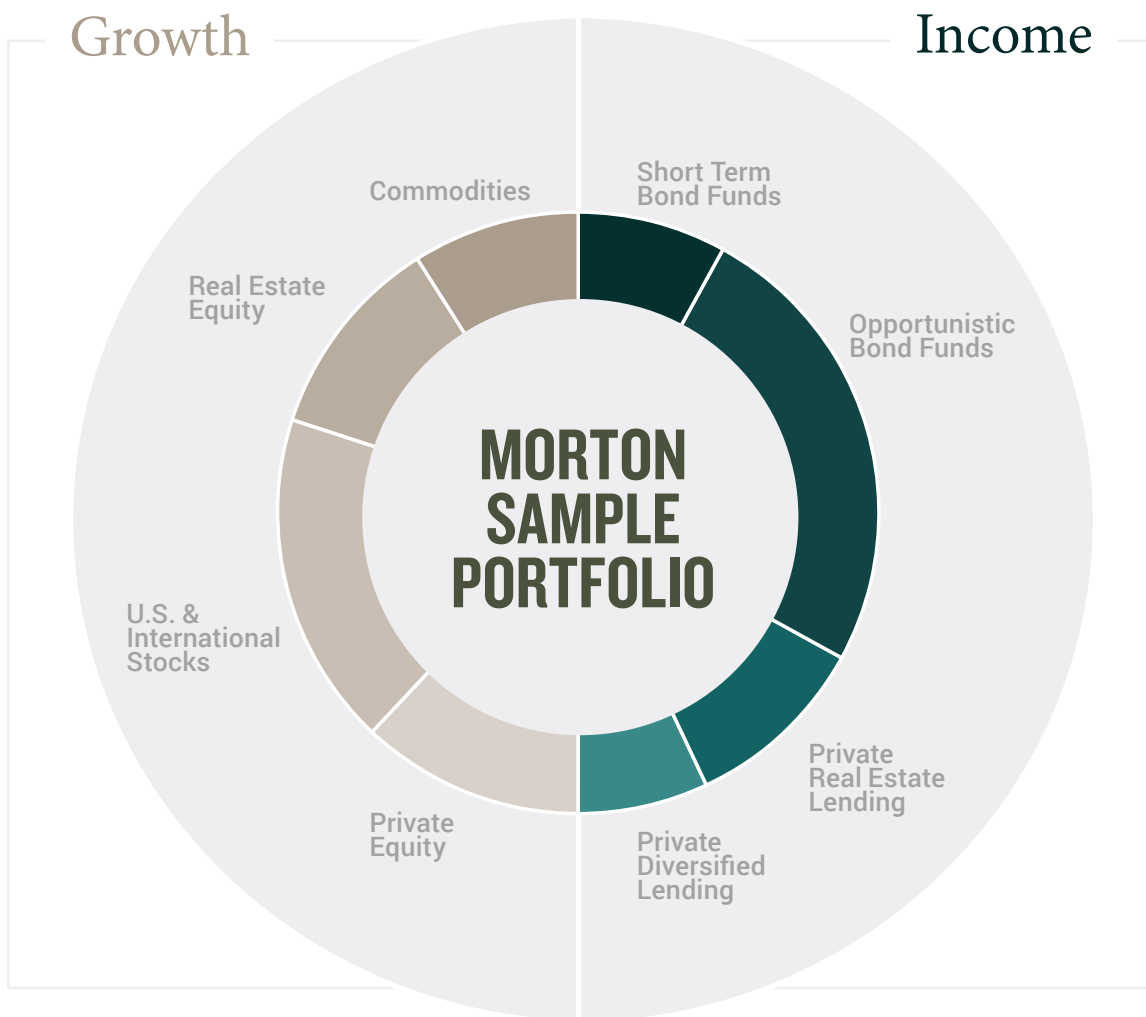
Growth

Income

MORTON SAMPLE PORTFOLIO

Commodities

Real Estate Equity

U.S. & International Stocks

Private Equity

Short Term Bond Funds

Opportunistic Bond Funds

Private Real Estate Lending

Private Diversified Lending